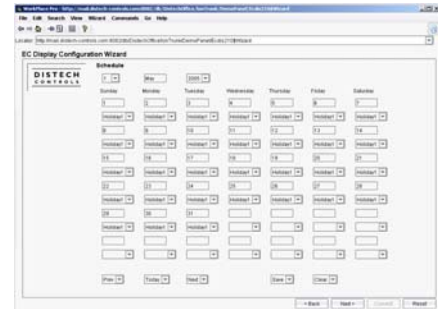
WorkPlace Pro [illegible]

File Edit Search View Wizard Commands Go Help

Locator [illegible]

EC Display Configuration Wizard

DISTECH CONTROLS

Schedule

1 | May | 2005

| Sunday | Monday | Tuesday | Wednesday | Thursday | Friday | Saturday |
|---|---|---|---|---|---|---|
| 1 | 2 | 3 | 4 | 5 | 6 | 7 |
| Holiday1 | Holiday1 | Holiday1 | Holiday1 | Holiday1 | Holiday1 | Holiday1 |
| 8 | 9 | 10 | 11 | 12 | 13 | 14 |
| Holiday1 | Holiday1 | Holiday1 | Holiday1 | Holiday1 | Holiday1 | Holiday1 |
| 15 | 16 | 17 | 18 | 19 | 20 | 21 |
| Holiday1 | Holiday1 | Holiday1 | Holiday1 | Holiday1 | Holiday1 | Holiday1 |
| 22 | 23 | 24 | 25 | 26 | 27 | 28 |
| Holiday1 | Holiday1 | Holiday1 | Holiday1 | Holiday1 | Holiday1 | Holiday1 |
| 29 | 30 | 31 | | | | |
| Holiday1 | Holiday1 | Holiday1 | | | | |

Prev | Today | Next | Save | Clear

< Back | Next > | Commit | Reset